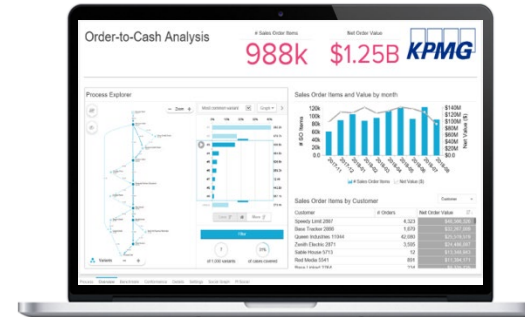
Order-to-Cash Analysis

# Sales Order Items
988k

Net Order Value
$1.25B

KPMG

Process Explorer

Sales Order Items and Value by month

60k
40k
20k
0k

$140M
$120M
$100M
$80M
$60M
$40M
$20M

# SO Items

Net Value ($)

# Sales Order Items
Net Value ($)

Filter

Sales Order Items by Customer

Customer

| Customer | # Orders | Net Order Value |
|---|---|---|
| Speedy Limit 2867 | 4,323 | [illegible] |
| Base Tracker 2866 | 1,979 | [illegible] |
| Queen Industries 11044 | 42,080 | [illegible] |
| Zenith Electric 2871 | 3,550 | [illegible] |
| Sable House 5713 | 12 | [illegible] |
| Red Media 5041 | 801 | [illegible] |
| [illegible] | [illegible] | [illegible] |

Variants

Overview